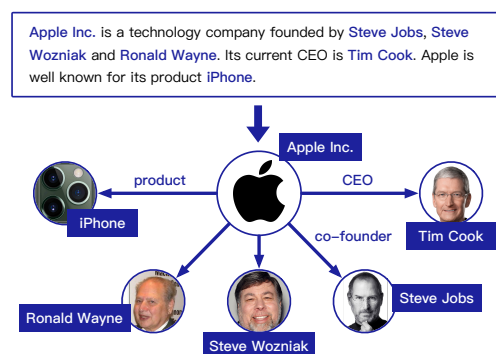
Apple Inc. is a technology company founded by Steve Jobs, Steve Wozniak and Ronald Wayne. Its current CEO is Tim Cook. Apple is well known for its product iPhone.

Apple Inc.

product

CEO

iPhone

co-founder

Tim Cook

Steve Jobs

Ronald Wayne

Steve Wozniak